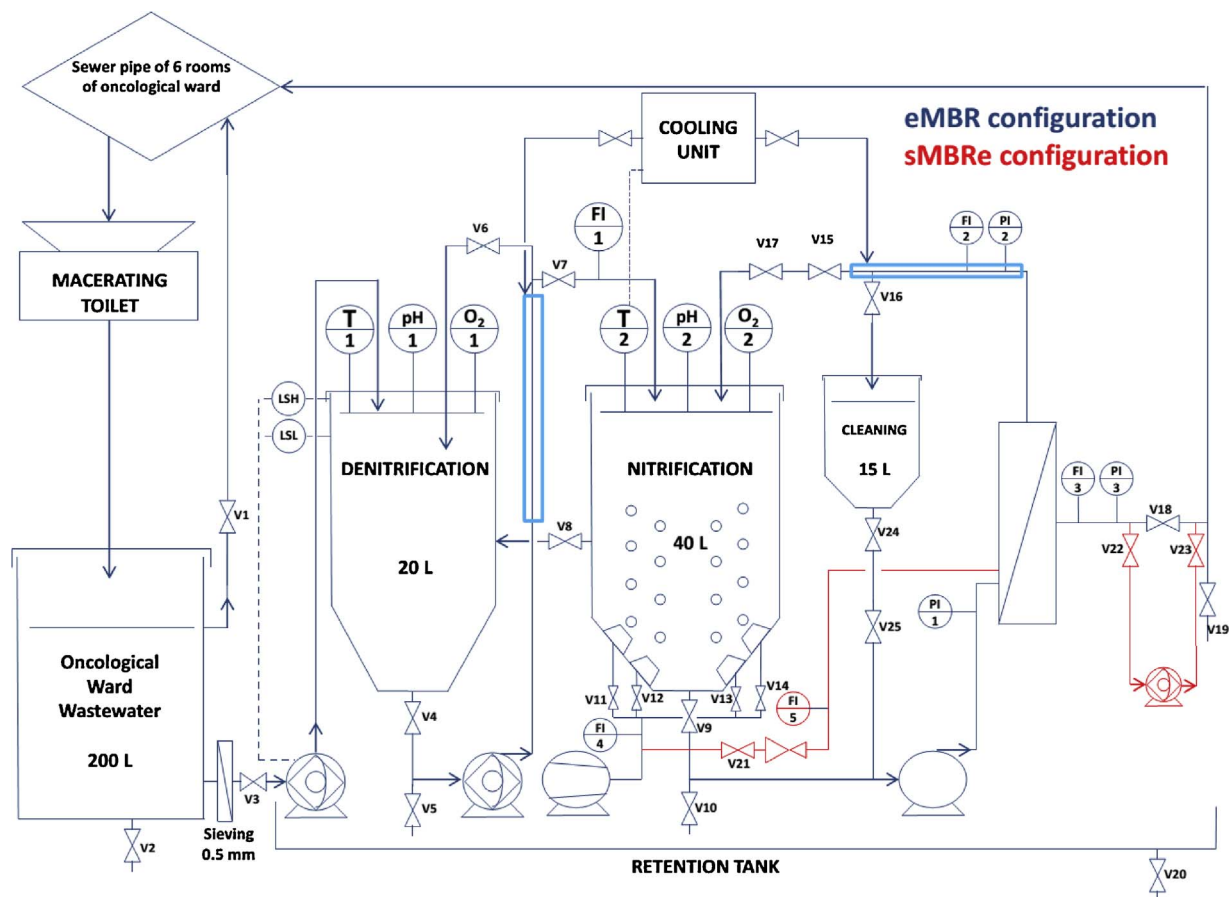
Sewer pipe of 6 rooms of oncological ward

COOLING UNIT

eMBR configuration
sMBRe configuration

MACERATING TOILET

V6
V7
FI 1
V17
V15
FI 2
PI 2
V16

T 1
pH 1
$O_2$ 1
T 2
pH 2
$O_2$ 2

LSH
LSL

DENITRIFICATION

20 L

NITRIFICATION

40 L

CLEANING

15 L

V1
V8
V24
FI 3
PI 3
V18
V22
V23
V19
V25
PI 1

Oncological Ward Wastewater

200 L

V4
V11
V12
V13
V14
FI 5
FI 4
V9
V21
V3
V5
V10
V2

Sieving 0.5 mm

RETENTION TANK

V20